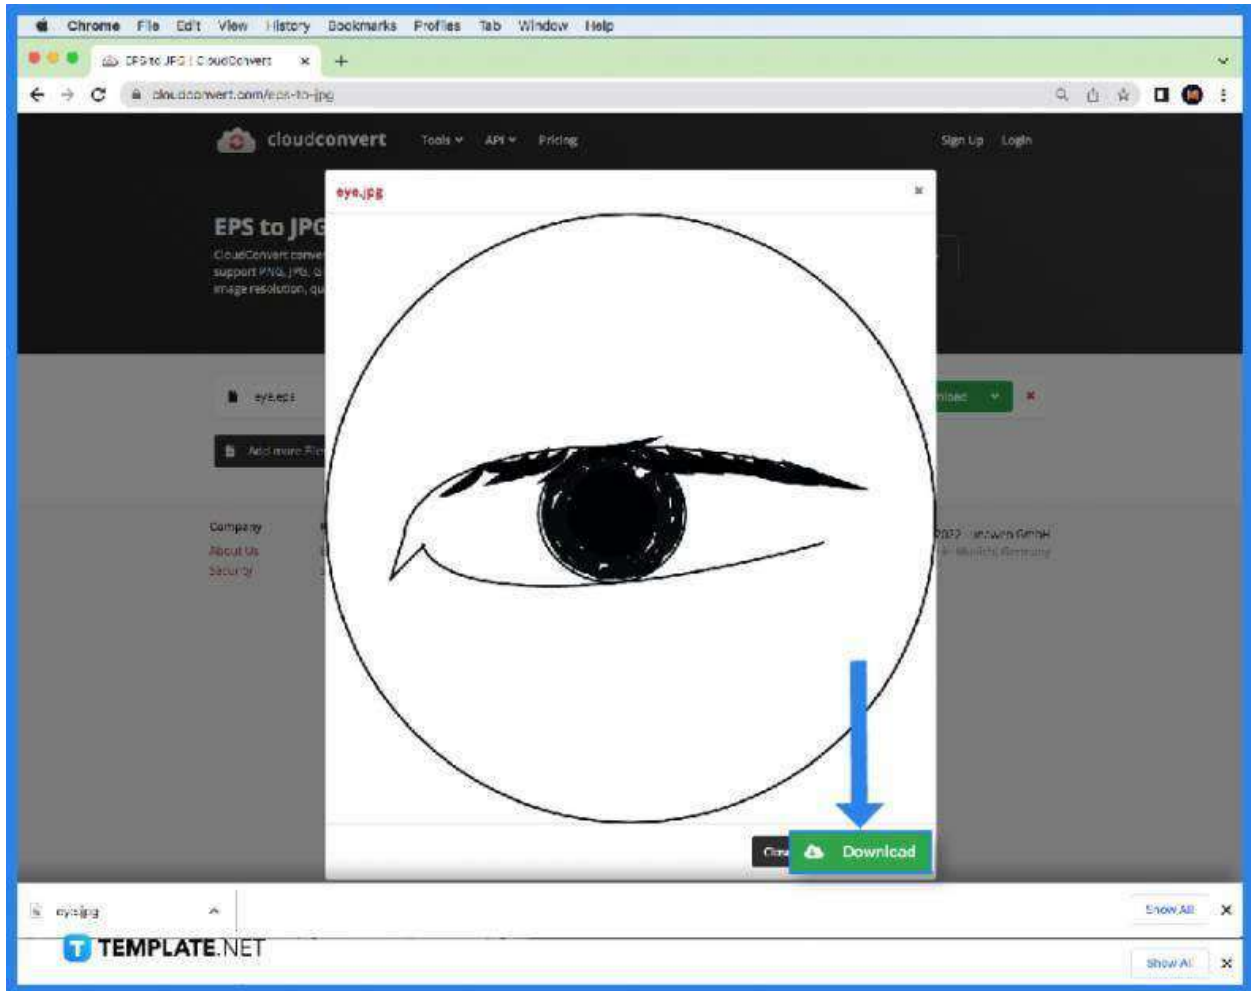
Chrome File Edit View History Bookmarks Profiles Tab Window Help

EPS to JPG | CloudConvert ×

cloudconvert.com/eps-to-jpg

cloudconvert Tools API Pricing Sign Up Login

EPS to JPG

CloudConvert conve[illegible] support PNG, JPG, G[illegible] image resolution, qu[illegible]

eye.eps

Add more Fil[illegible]

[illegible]nload

Company
About Us
Security

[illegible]022 Lunaweb GmbH
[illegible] Munich, Germany

eye.jpg ×

Clo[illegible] Download

eye.jpg

Show All ×

TEMPLATE.NET

Show All ×